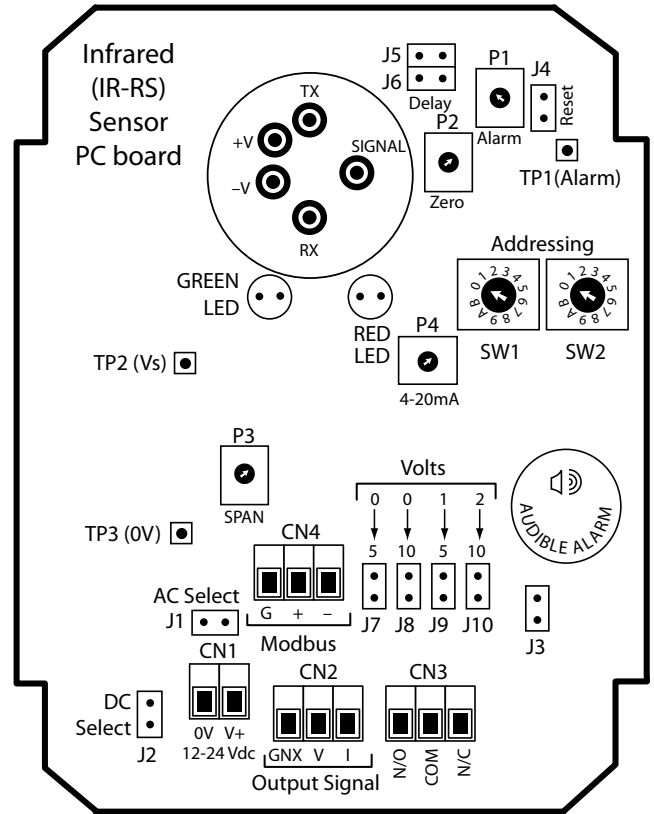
Infrared
(IR-RS)
Sensor
PC board

TX
+V
SIGNAL
–V
RX

J5
J6
Delay
P1
Alarm
J4
Reset
P2
Zero
TP1(Alarm)

Addressing
0 1 2 3 4 5 6 7 8 9 A B
SW1
0 1 2 3 4 5 6 7 8 9 A B
SW2

GREEN
LED
RED
LED
P4
4-20mA

TP2 (Vs)

P3
SPAN

Volts
0 0 1 2
5 10 5 10
J7 J8 J9 J10

AUDIBLE ALARM

TP3 (0V)

CN4
G + –
Modbus

AC Select
J1

J3

CN1
0V V+
12-24 Vdc

DC
Select
J2

CN2
GNX V I
Output Signal

CN3
N/O COM N/C